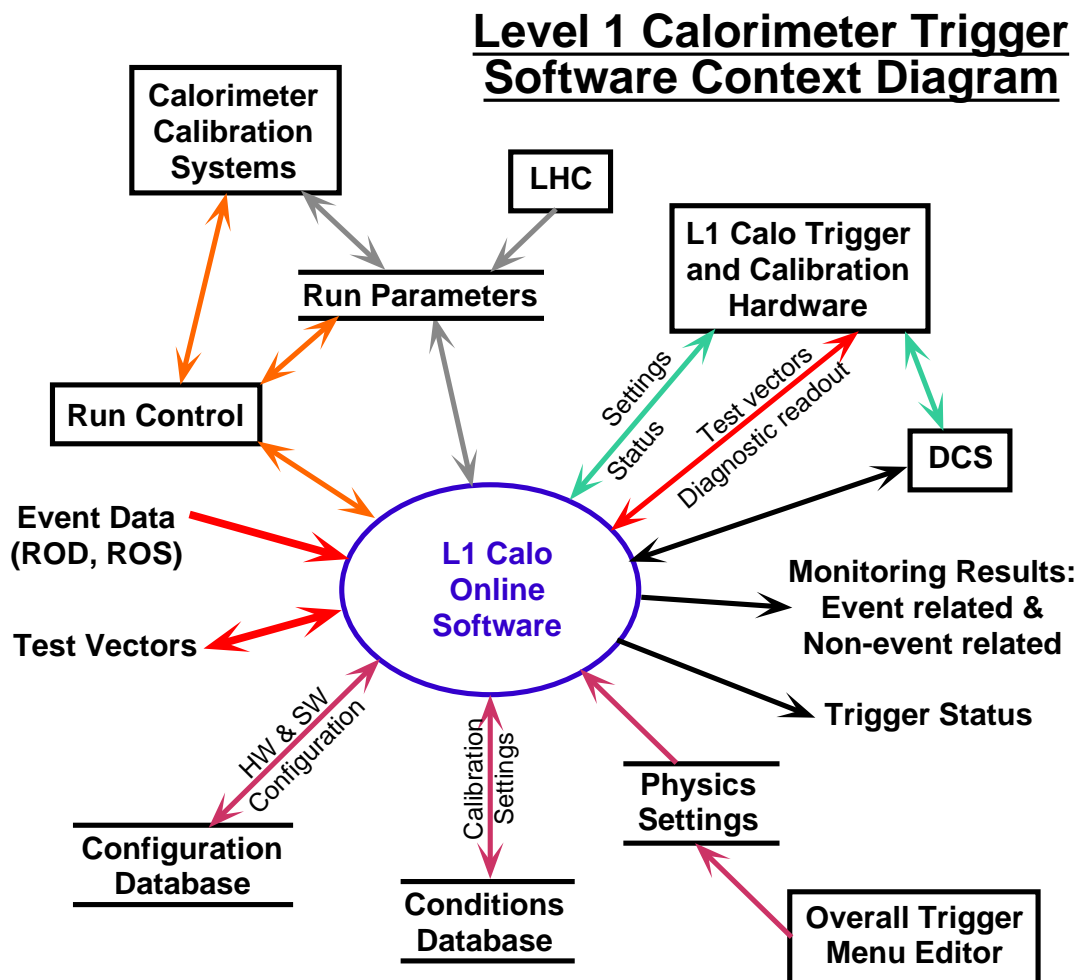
Level 1 Calorimeter Trigger
Software Context Diagram

Calorimeter Calibration Systems

LHC

Run Parameters

L1 Calo Trigger and Calibration Hardware

Run Control

Settings
Status

Test vectors
Diagnostic readout

DCS

Event Data (ROD, ROS)

L1 Calo Online Software

Monitoring Results: Event related & Non-event related

Test Vectors

Trigger Status

HW & SW Configuration

Calibration Settings

Physics Settings

Configuration Database

Conditions Database

Overall Trigger Menu Editor